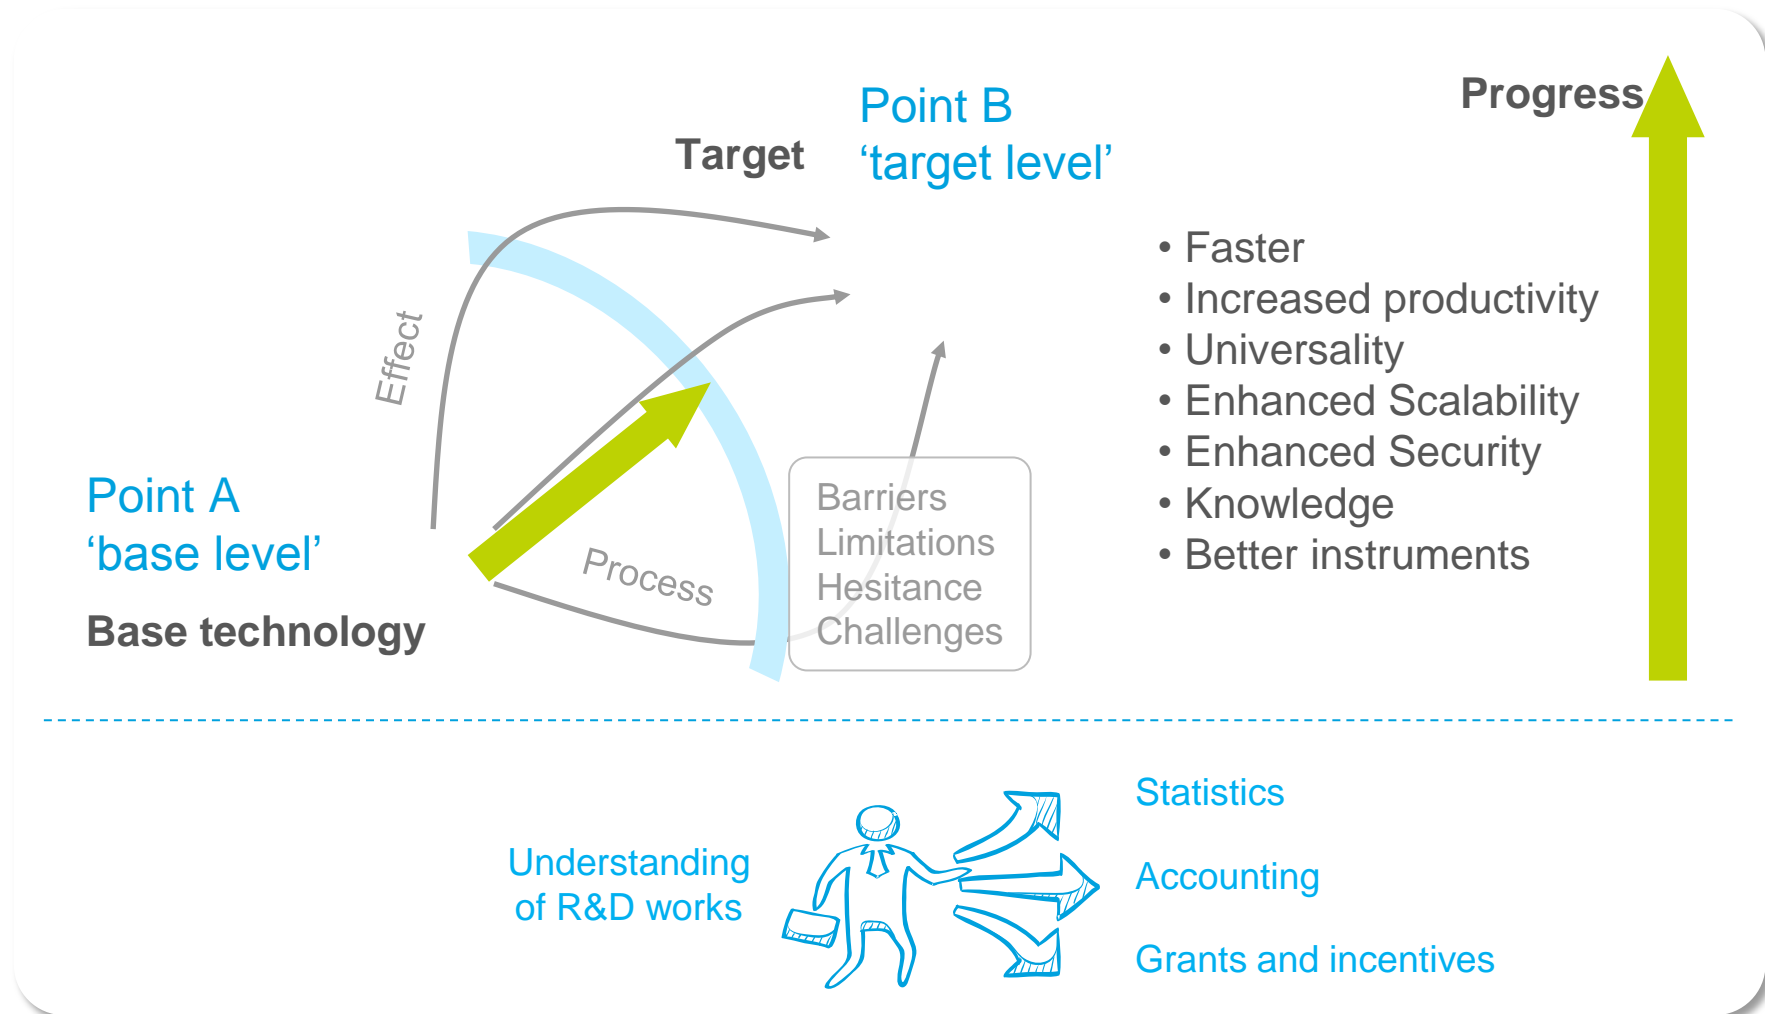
Target

Point B
‘target level’

Progress

• Faster
• Increased productivity
• Universality
• Enhanced Scalability
• Enhanced Security
• Knowledge
• Better instruments

Effect

Point A
‘base level’

Base technology

Process

Barriers
Limitations
Hesitance
Challenges

Understanding of R&D works

Statistics

Accounting

Grants and incentives